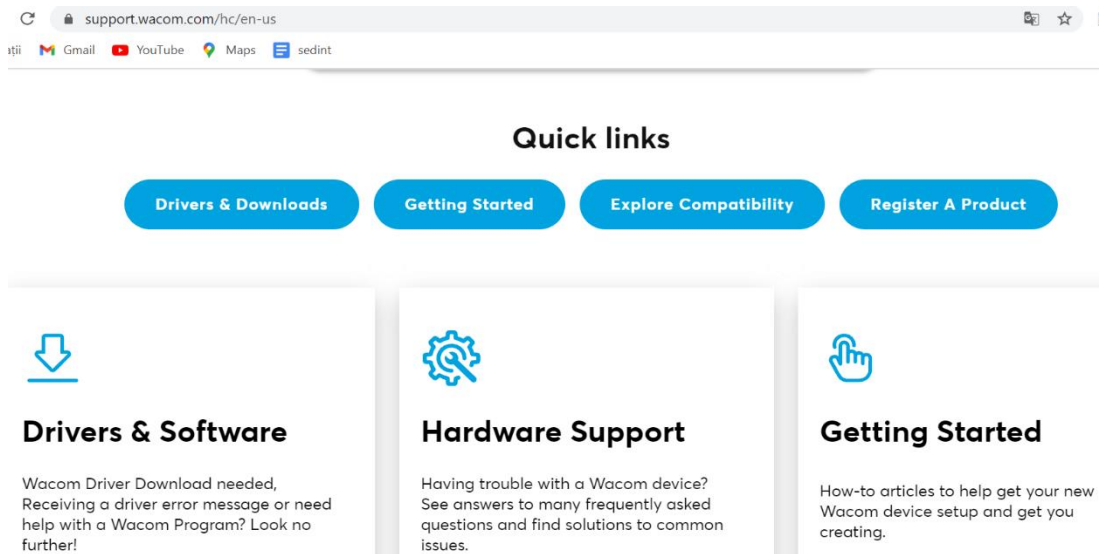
support.wacom.com/hc/en-us

ații Gmail YouTube Maps sedint

Quick links

Drivers & Downloads

Getting Started

Explore Compatibility

Register A Product

Drivers & Software

Wacom Driver Download needed, Receiving a driver error message or need help with a Wacom Program? Look no further!

Hardware Support

Having trouble with a Wacom device? See answers to many frequently asked questions and find solutions to common issues.

Getting Started

How-to articles to help get your new Wacom device setup and get you creating.